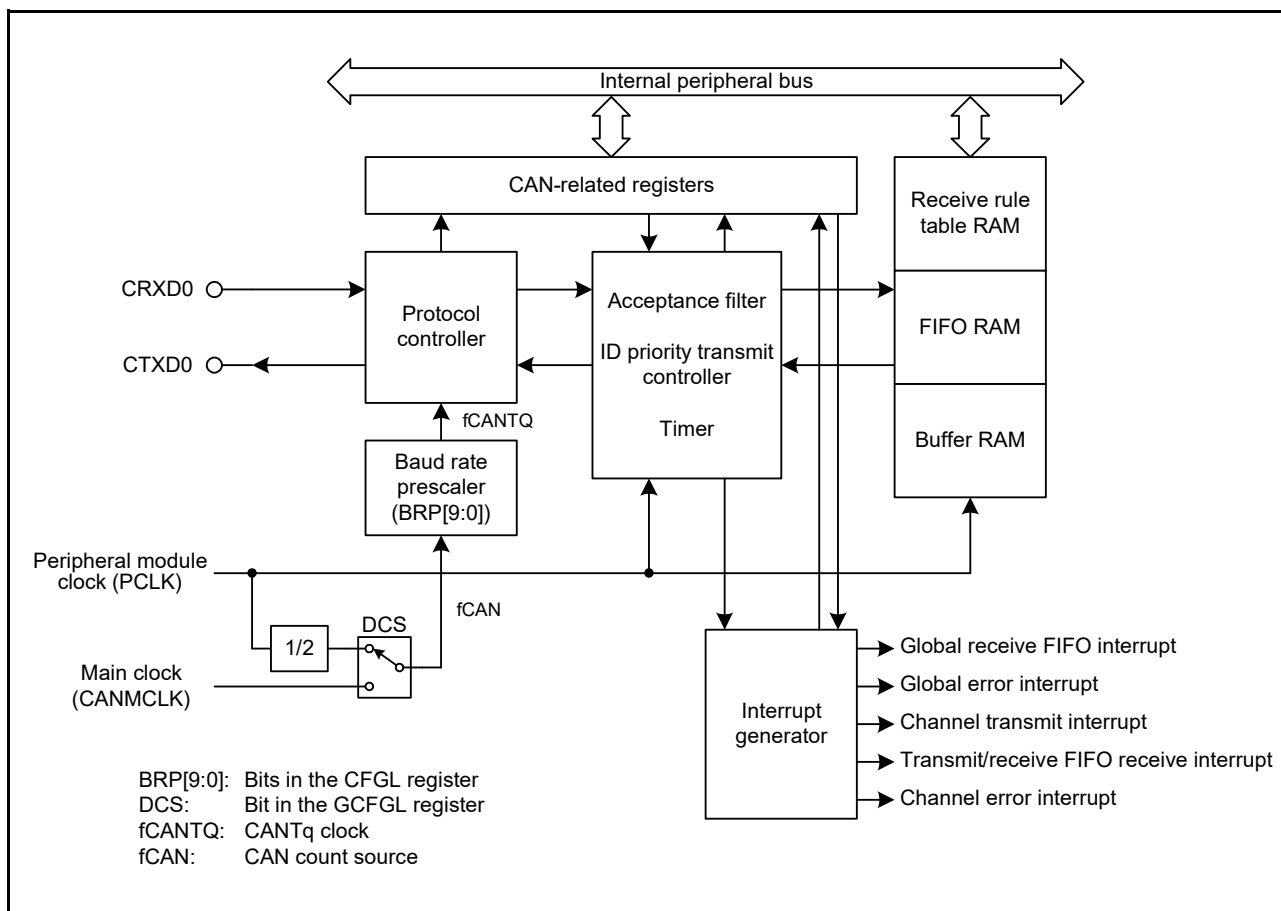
Internal peripheral bus

CAN-related registers

Receive rule table RAM

FIFO RAM

Buffer RAM

CRXD0

CTXD0

Protocol controller

Acceptance filter

ID priority transmit controller

Timer

fCANTQ

Baud rate prescaler (BRP[9:0])

Peripheral module clock (PCLK)

fCAN

1/2

DCS

Main clock (CANMCLK)

Interrupt generator

Global receive FIFO interrupt

Global error interrupt

Channel transmit interrupt

Transmit/receive FIFO receive interrupt

Channel error interrupt

BRP[9:0]: Bits in the CFGL register
DCS: Bit in the GCFGL register
fCANTQ: CANTq clock
fCAN: CAN count source